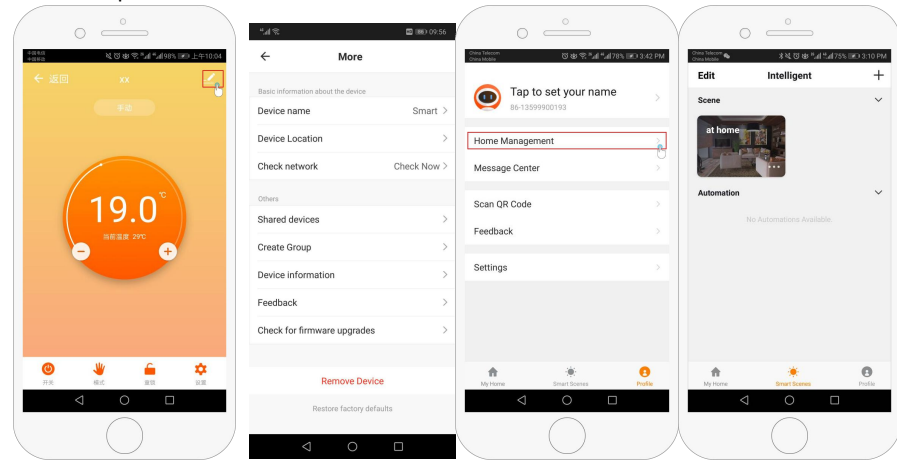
中国电信 中国移动 98% 上午10:04
← 返回 xx
手动
19.0 ℃
当前温度: 29℃
−
+
开关 模式 童锁 设置

09:56
← More
Basic information about the device
Device name Smart >
Device Location >
Check network Check Now >
Others
Shared devices >
Create Group >
Device information >
Feedback >
Check for firmware upgrades >
Remove Device
Restore factory defaults

China Telecom China Mobile 78% 3:42 PM
Tap to set your name
86-13599900193
Home Management
Message Center
Scan QR Code
Feedback
Settings
My Home Smart Scenes Profile

China Telecom China Mobile 75% 3:10 PM
Edit Intelligent +
Scene
at home
Automation
No Automations Available
My Home Smart Scenes Profile